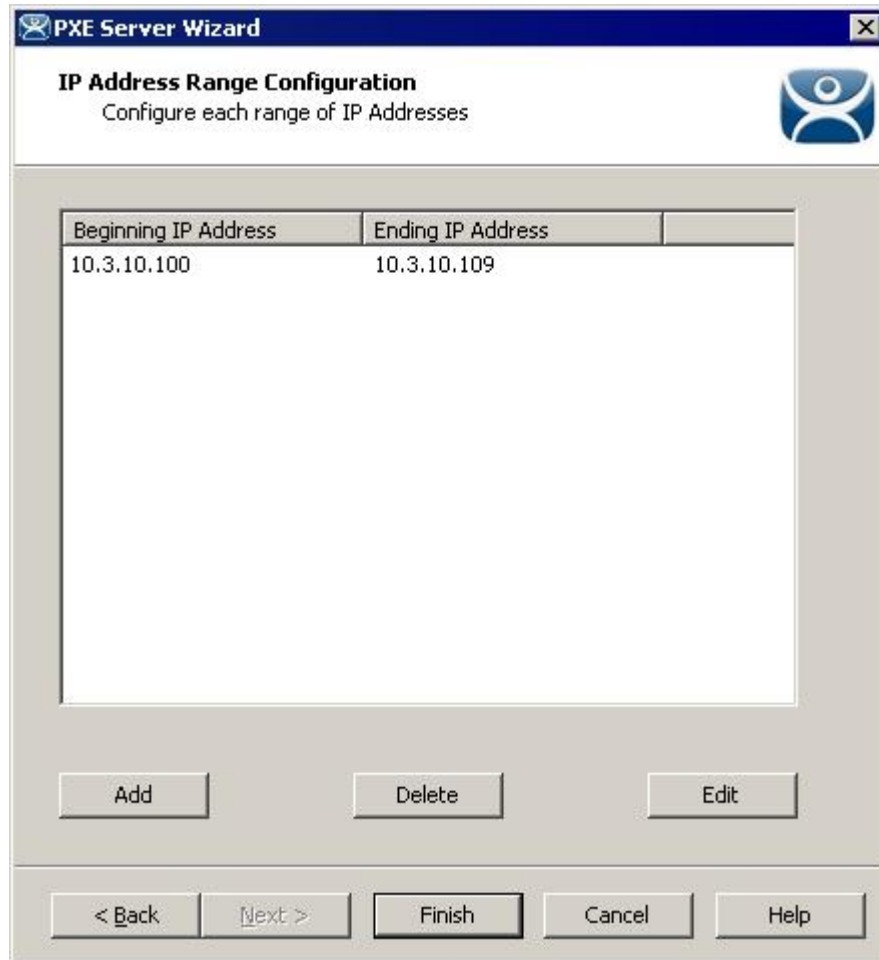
PXE Server Wizard

IP Address Range Configuration
Configure each range of IP Addresses

| Beginning IP Address | Ending IP Address |
|---|---|
| 10.3.10.100 | 10.3.10.109 |

Add
Delete
Edit

< Back
Next >
Finish
Cancel
Help